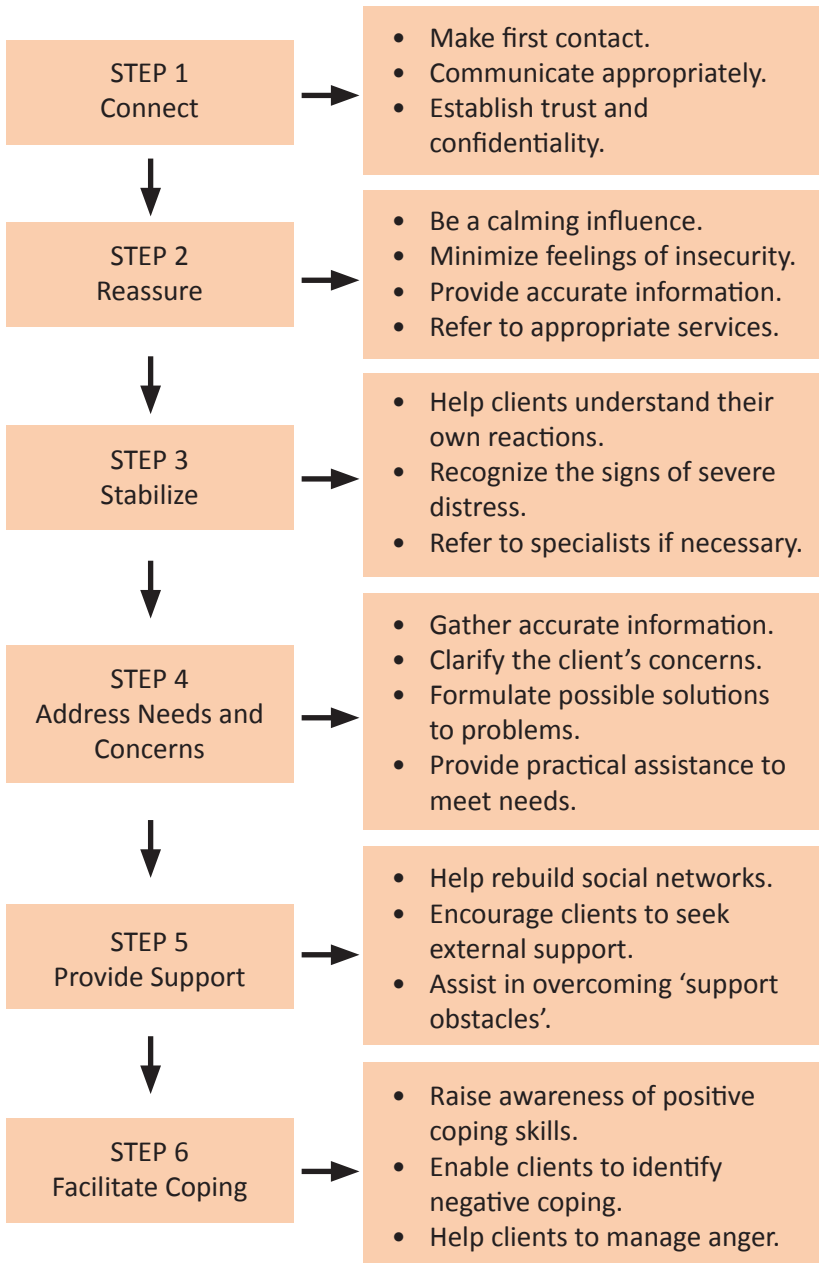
STEP 1
Connect

- Make first contact.
- Communicate appropriately.
- Establish trust and confidentiality.

STEP 2
Reassure

- Be a calming influence.
- Minimize feelings of insecurity.
- Provide accurate information.
- Refer to appropriate services.

STEP 3
Stabilize

- Help clients understand their own reactions.
- Recognize the signs of severe distress.
- Refer to specialists if necessary.

STEP 4
Address Needs and Concerns

- Gather accurate information.
- Clarify the client's concerns.
- Formulate possible solutions to problems.
- Provide practical assistance to meet needs.

STEP 5
Provide Support

- Help rebuild social networks.
- Encourage clients to seek external support.
- Assist in overcoming 'support obstacles'.

STEP 6
Facilitate Coping

- Raise awareness of positive coping skills.
- Enable clients to identify negative coping.
- Help clients to manage anger.